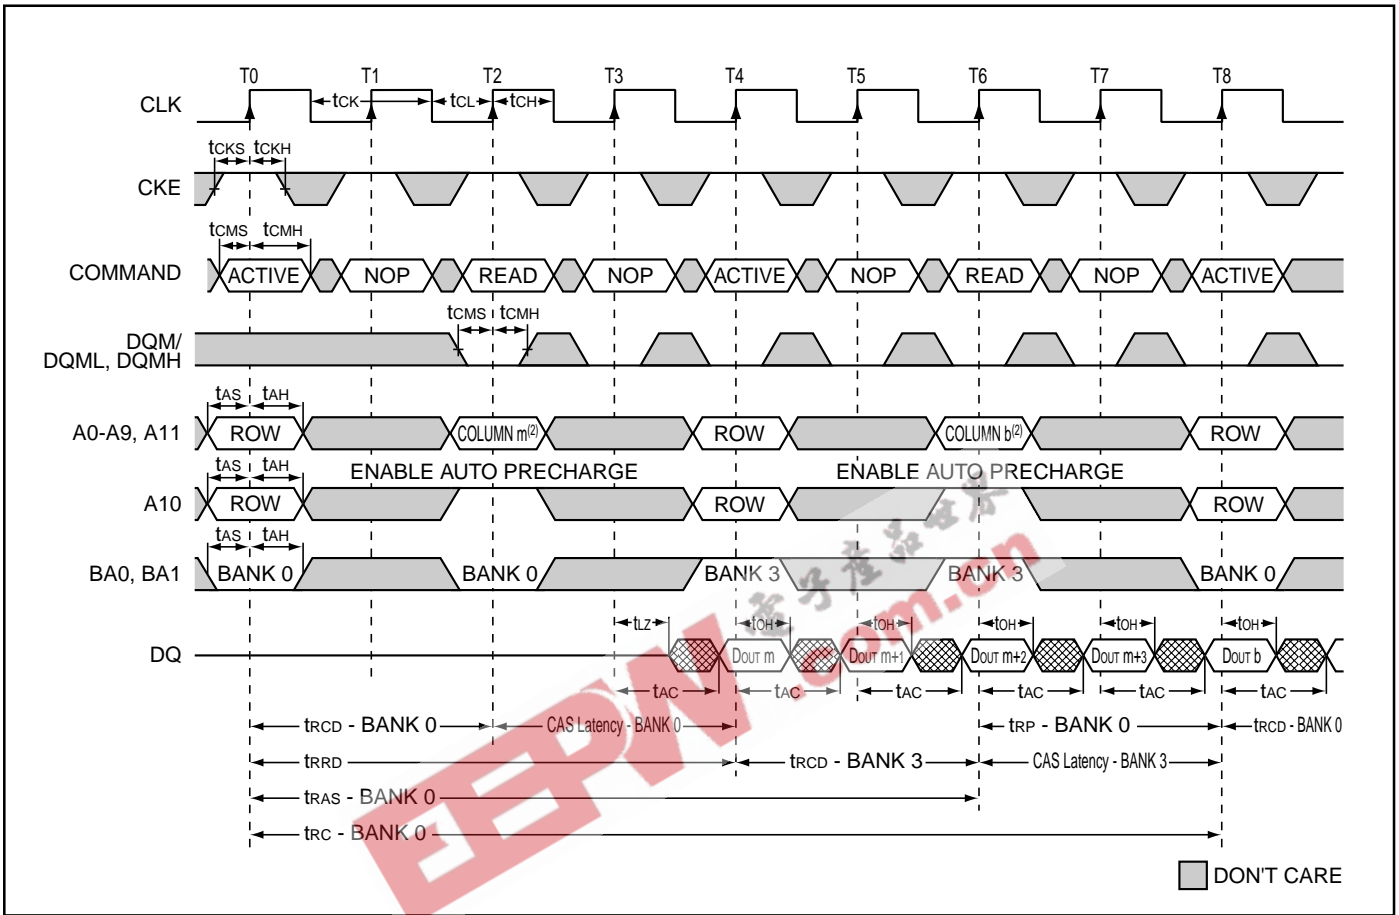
T0 T1 T2 T3 T4 T5 T6 T7 T8

CLK

$t_{CK}$ $t_{CL}$ $t_{CH}$

$t_{CKS}$ $t_{CKH}$

CKE

$t_{CMS}$ $t_{CMH}$

COMMAND

ACTIVE NOP READ NOP ACTIVE NOP READ NOP ACTIVE

$t_{CMS}$ $t_{CMH}$

DQM/ DQML, DQMH

$t_{AS}$ $t_{AH}$

A0-A9, A11

ROW COLUMN m$^{(2)}$ ROW COLUMN b$^{(2)}$ ROW

$t_{AS}$ $t_{AH}$

ENABLE AUTO PRECHARGE ENABLE AUTO PRECHARGE

A10

ROW ROW ROW

$t_{AS}$ $t_{AH}$

BA0, BA1

BANK 0 BANK 0 BANK 3 BANK 3 BANK 0

$t_{LZ}$ $t_{OH}$ $t_{OH}$ $t_{OH}$ $t_{OH}$ $t_{OH}$

DQ

DOUT m DOUT m+1 DOUT m+2 DOUT m+3 DOUT b

$t_{AC}$ $t_{AC}$ $t_{AC}$ $t_{AC}$ $t_{AC}$ $t_{AC}$

$t_{RCD}$ - BANK 0 CAS Latency - BANK 0 $t_{RP}$ - BANK 0 $t_{RCD}$ - BANK 0

$t_{RRD}$ $t_{RCD}$ - BANK 3 CAS Latency - BANK 3

$t_{RAS}$ - BANK 0

$t_{RC}$ - BANK 0

DON'T CARE

EEPW .com.cn 电子产品世界